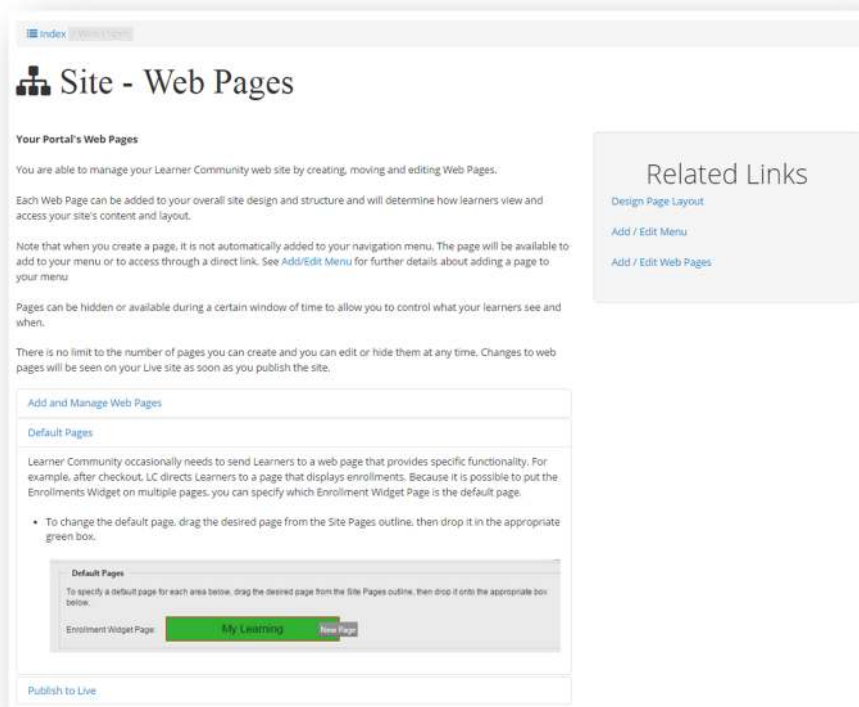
Index / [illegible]

Site - Web Pages

Your Portal's Web Pages

You are able to manage your Learner Community web site by creating, moving and editing Web Pages.

Each Web Page can be added to your overall site design and structure and will determine how learners view and access your site's content and layout.

Note that when you create a page, it is not automatically added to your navigation menu. The page will be available to add to your menu or to access through a direct link. See Add/Edit Menu for further details about adding a page to your menu

Pages can be hidden or available during a certain window of time to allow you to control what your learners see and when.

There is no limit to the number of pages you can create and you can edit or hide them at any time. Changes to web pages will be seen on your Live site as soon as you publish the site.

Add and Manage Web Pages

Default Pages

Learner Community occasionally needs to send Learners to a web page that provides specific functionality. For example, after checkout, LC directs Learners to a page that displays enrollments. Because it is possible to put the Enrollments Widget on multiple pages, you can specify which Enrollment Widget Page is the default page.

• To change the default page, drag the desired page from the Site Pages outline, then drop it in the appropriate green box.

Default Pages

To specify a default page for each area below, drag the desired page from the Site Pages outline, then drop it onto the appropriate box below.

Enrollment Widget Page My Learning New Page

Publish to Live

Related Links

Design Page Layout

Add / Edit Menu

Add / Edit Web Pages